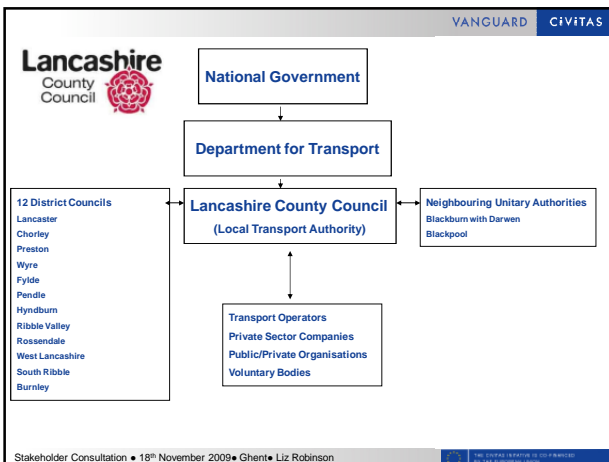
VANGUARD CiVITAS

Lancashire County Council

National Government

Department for Transport

12 District Councils
Lancaster
Chorley
Preston
Wyre
Fylde
Pendle
Hyndburn
Ribble Valley
Rossendale
West Lancashire
South Ribble
Burnley

Lancashire County Council
(Local Transport Authority)

Neighbouring Unitary Authorities
Blackburn with Darwen
Blackpool

Transport Operators
Private Sector Companies
Public/Private Organisations
Voluntary Bodies

Stakeholder Consultation ● 18th November 2009● Ghent● Liz Robinson

THE CIVITAS INITIATIVE IS CO-FINANCED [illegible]